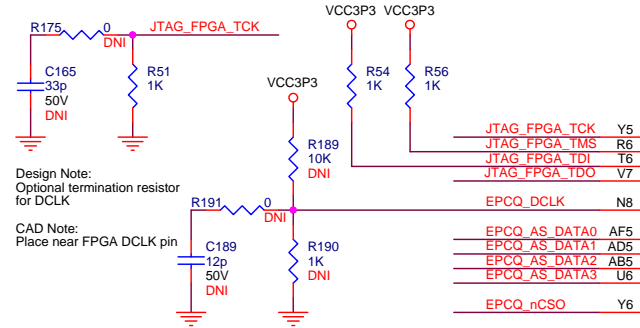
R175
0
DNI
JTAG_FPGA_TCK
C165
33p
50V
DNI
R51
1K
VCC3P3
VCC3P3
R54
1K
R56
1K
VCC3P3
R189
10K
DNI
JTAG_FPGA_TCK Y5
JTAG_FPGA_TMS R6
JTAG_FPGA_TDI T6
JTAG_FPGA_TDO V7
Design Note:
Optional termination resistor for DCLK
R191
0
DNI
EPCQ_DCLK N8
CAD Note:
Place near FPGA DCLK pin
C189
12p
50V
DNI
R190
1K
DNI
EPCQ_AS_DATA0 AF5
EPCQ_AS_DATA1 AD5
EPCQ_AS_DATA2 AB5
EPCQ_AS_DATA3 U6
EPCQ_nCSO Y6